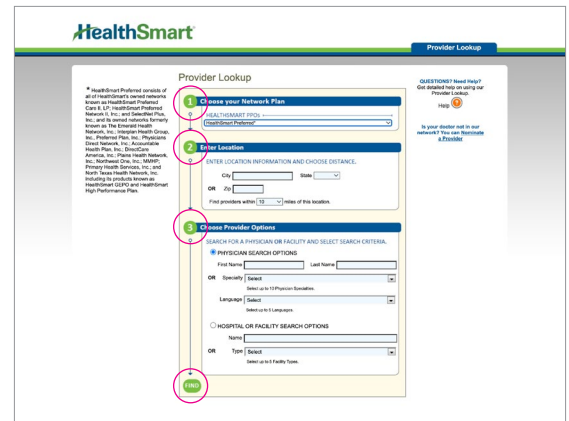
HealthSmart®

Provider Lookup

Provider Lookup

* HealthSmart Preferred consists of all of HealthSmart's owned networks known as HealthSmart Preferred Care II, LP; HealthSmart Preferred Network II, Inc.; and SelectNet Plus, Inc.; and its owned networks formerly known as The Emerald Health Network, Inc.; Interplan Health Group, Inc.; Preferred Plan, Inc.; Physicians Direct Network, Inc.; Accountable Health Plan, Inc.; DirectCare America, Inc.; Plains Health Network, Inc.; Northeast One, Inc.; MMNP; Primary Health Services, Inc.; and North Texas Health Network, Inc. including its products known as HealthSmart GEPO and HealthSmart High Performance Plan.

1 Choose your Network Plan

HEALTHSMART PPOs
HealthSmart Preferred*

2 Enter Location

ENTER LOCATION INFORMATION AND CHOOSE DISTANCE.

City [ ] State [ ]

OR Zip [ ]

Find providers within 10 miles of this location.

3 Choose Provider Options

SEARCH FOR A PHYSICIAN OR FACILITY AND SELECT SEARCH CRITERIA.

PHYSICIAN SEARCH OPTIONS

First Name [ ] Last Name [ ]

OR Specialty Select

Select up to 10 Physician Specialties.

Language Select

Select up to 5 Languages.

HOSPITAL OR FACILITY SEARCH OPTIONS

Name [ ]

OR Type Select

Select up to 5 Facility Types.

FIND

QUESTIONS? Need Help?
Get detailed help on using our Provider Lookup.

Help ?

Is your doctor not in our network? You can Nominate a Provider